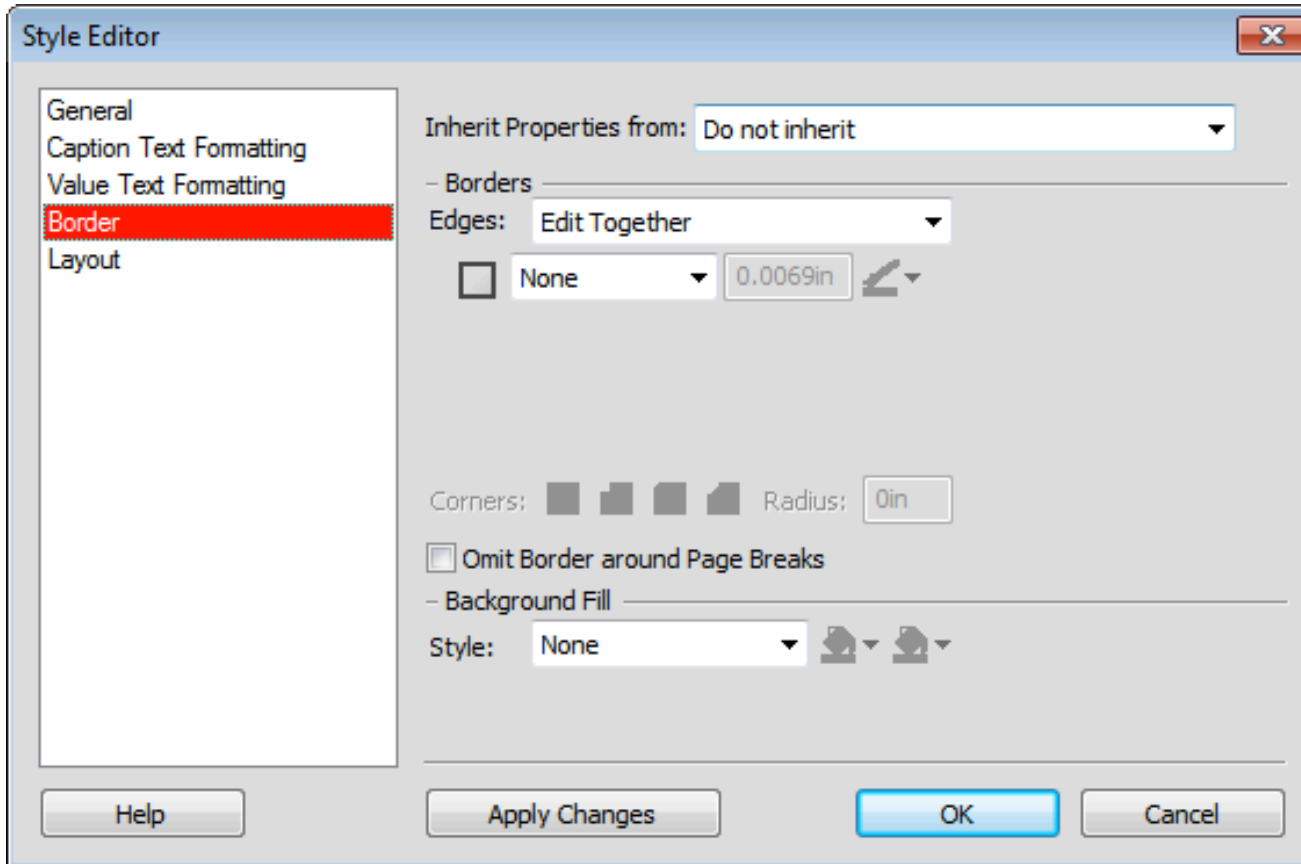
Style Editor

General
Caption Text Formatting
Value Text Formatting
Border
Layout

Inherit Properties from: Do not inherit

Borders

Edges: Edit Together

None 0.0069in

Corners: Radius: 0in

Omit Border around Page Breaks

Background Fill

Style: None

Help

Apply Changes

OK

Cancel